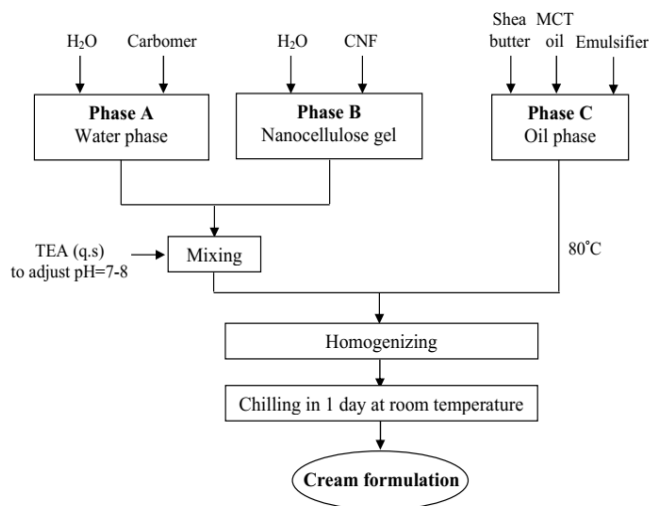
$H_2O$

Carbomer

$H_2O$

CNF

Shea butter

MCT oil

Emulsifier

**Phase A**
Water phase

**Phase B**
Nanocellulose gel

**Phase C**
Oil phase

TEA (q.s) to adjust pH=7-8

Mixing

80˚C

Homogenizing

Chilling in 1 day at room temperature

**Cream formulation**